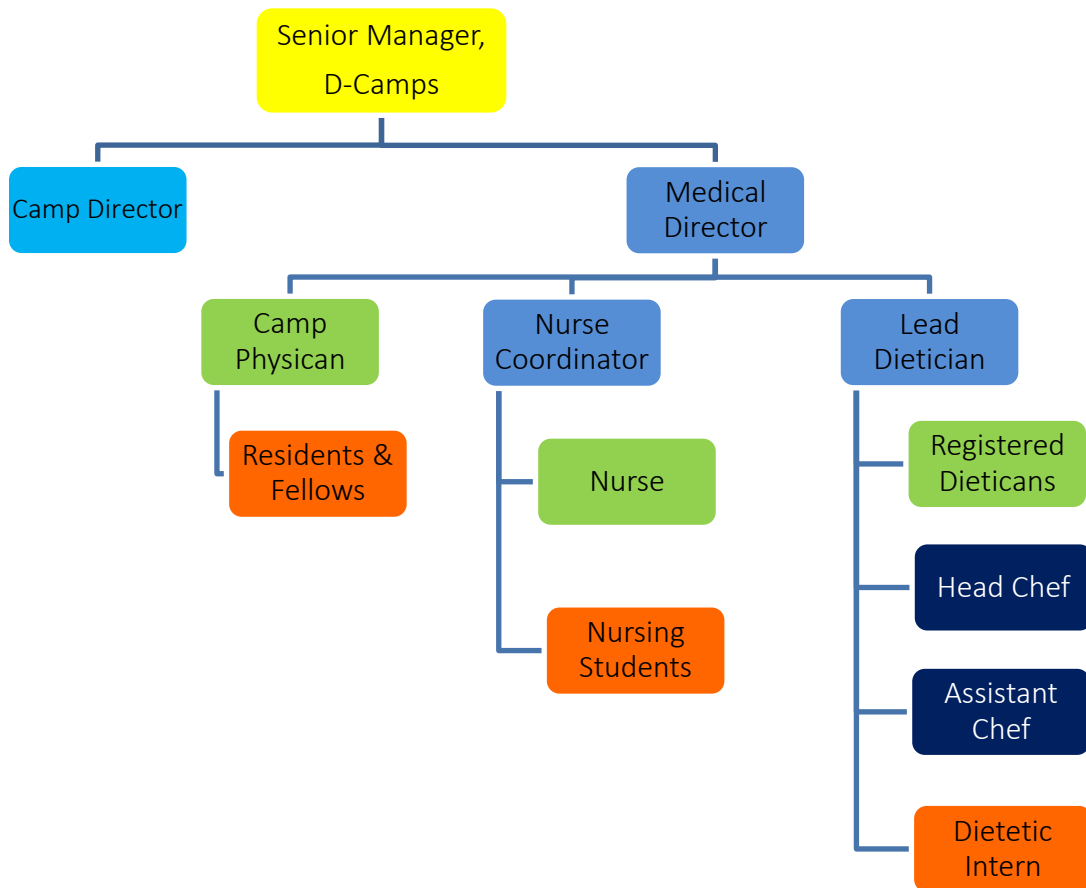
Senior Manager, D-Camps

Camp Director

Medical Director

Camp Physican

Residents & Fellows

Nurse Coordinator

Nurse

Nursing Students

Lead Dietician

Registered Dieticans

Head Chef

Assistant Chef

Dietetic Intern